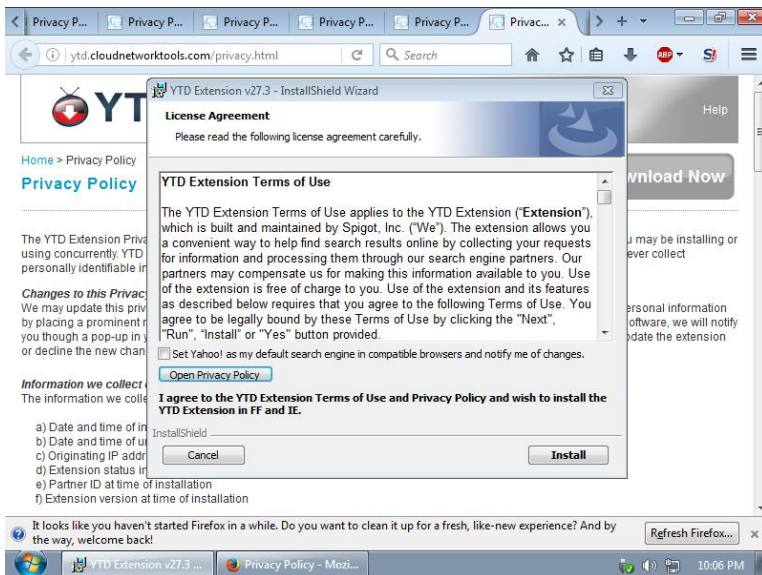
Privacy P... Privacy P... Privacy P... Privacy P... Privacy P... Privac... ×

ytd.cloudnetworktools.com/privacy.html Search

YT

Help

Home > Privacy Policy

Privacy Policy

wnload Now

The YTD Extension Priva using concurrently. YTD personally identifiable in

u may be installing or ever collect

Changes to this Privac

We may update this priv by placing a prominent r you though a pop-up in y or decline the new chan

ersonal information oftware, we will notify pdate the extension

Information we collect

The information we colle

a) Date and time of in
b) Date and time of u
c) Originating IP addr
d) Extension status in
e) Partner ID at time of installation
f) Extension version at time of installation

YTD Extension v27.3 - InstallShield Wizard

License Agreement

Please read the following license agreement carefully.

YTD Extension Terms of Use

The YTD Extension Terms of Use applies to the YTD Extension ("Extension"), which is built and maintained by Spigot, Inc. ("We"). The extension allows you a convenient way to help find search results online by collecting your requests for information and processing them through our search engine partners. Our partners may compensate us for making this information available to you. Use of the extension is free of charge to you. Use of the extension and its features as described below requires that you agree to the following Terms of Use. You agree to be legally bound by these Terms of Use by clicking the "Next", "Run", "Install" or "Yes" button provided.

Set Yahoo! as my default search engine in compatible browsers and notify me of changes.

Open Privacy Policy

I agree to the YTD Extension Terms of Use and Privacy Policy and wish to install the YTD Extension in FF and IE.

InstallShield

Cancel

Install

It looks like you haven't started Firefox in a while. Do you want to clean it up for a fresh, like-new experience? And by the way, welcome back!

Refresh Firefox...

YTD Extension v27.3 ...

Privacy Policy - Mozi...

10:06 PM